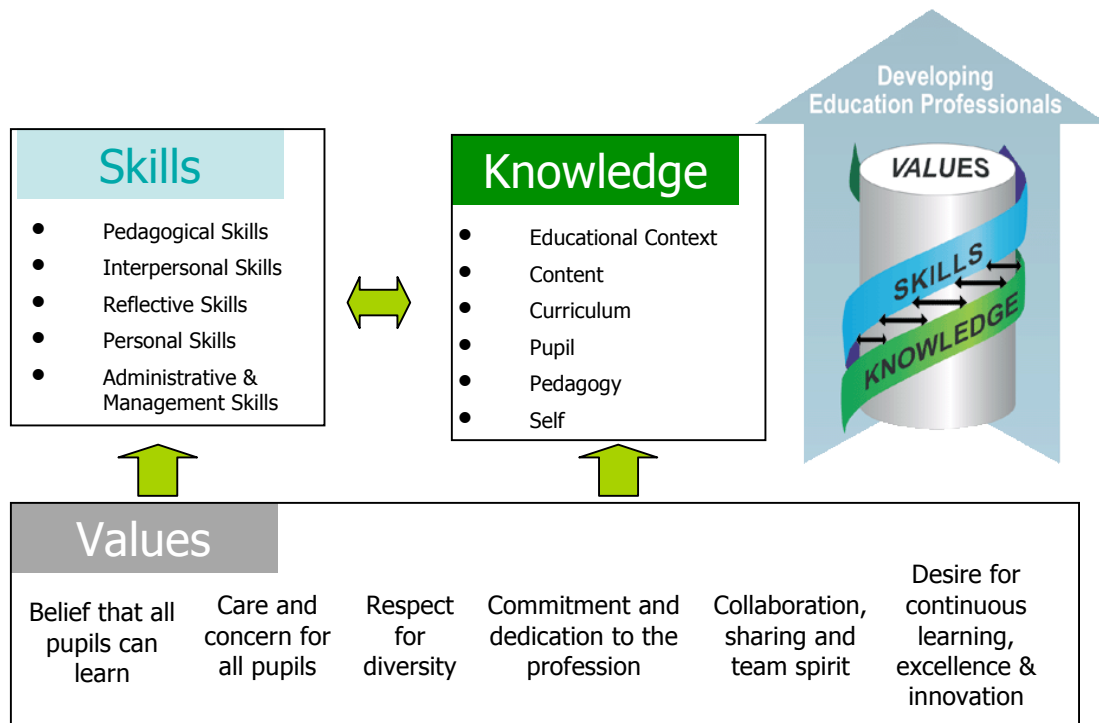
Skills

- Pedagogical Skills
- Interpersonal Skills
- Reflective Skills
- Personal Skills
- Administrative & Management Skills

Knowledge

- Educational Context
- Content
- Curriculum
- Pupil
- Pedagogy
- Self

Developing Education Professionals

VALUES

SKILLS

KNOWLEDGE

Values

Belief that all pupils can learn

Care and concern for all pupils

Respect for diversity

Commitment and dedication to the profession

Collaboration, sharing and team spirit

Desire for continuous learning, excellence & innovation